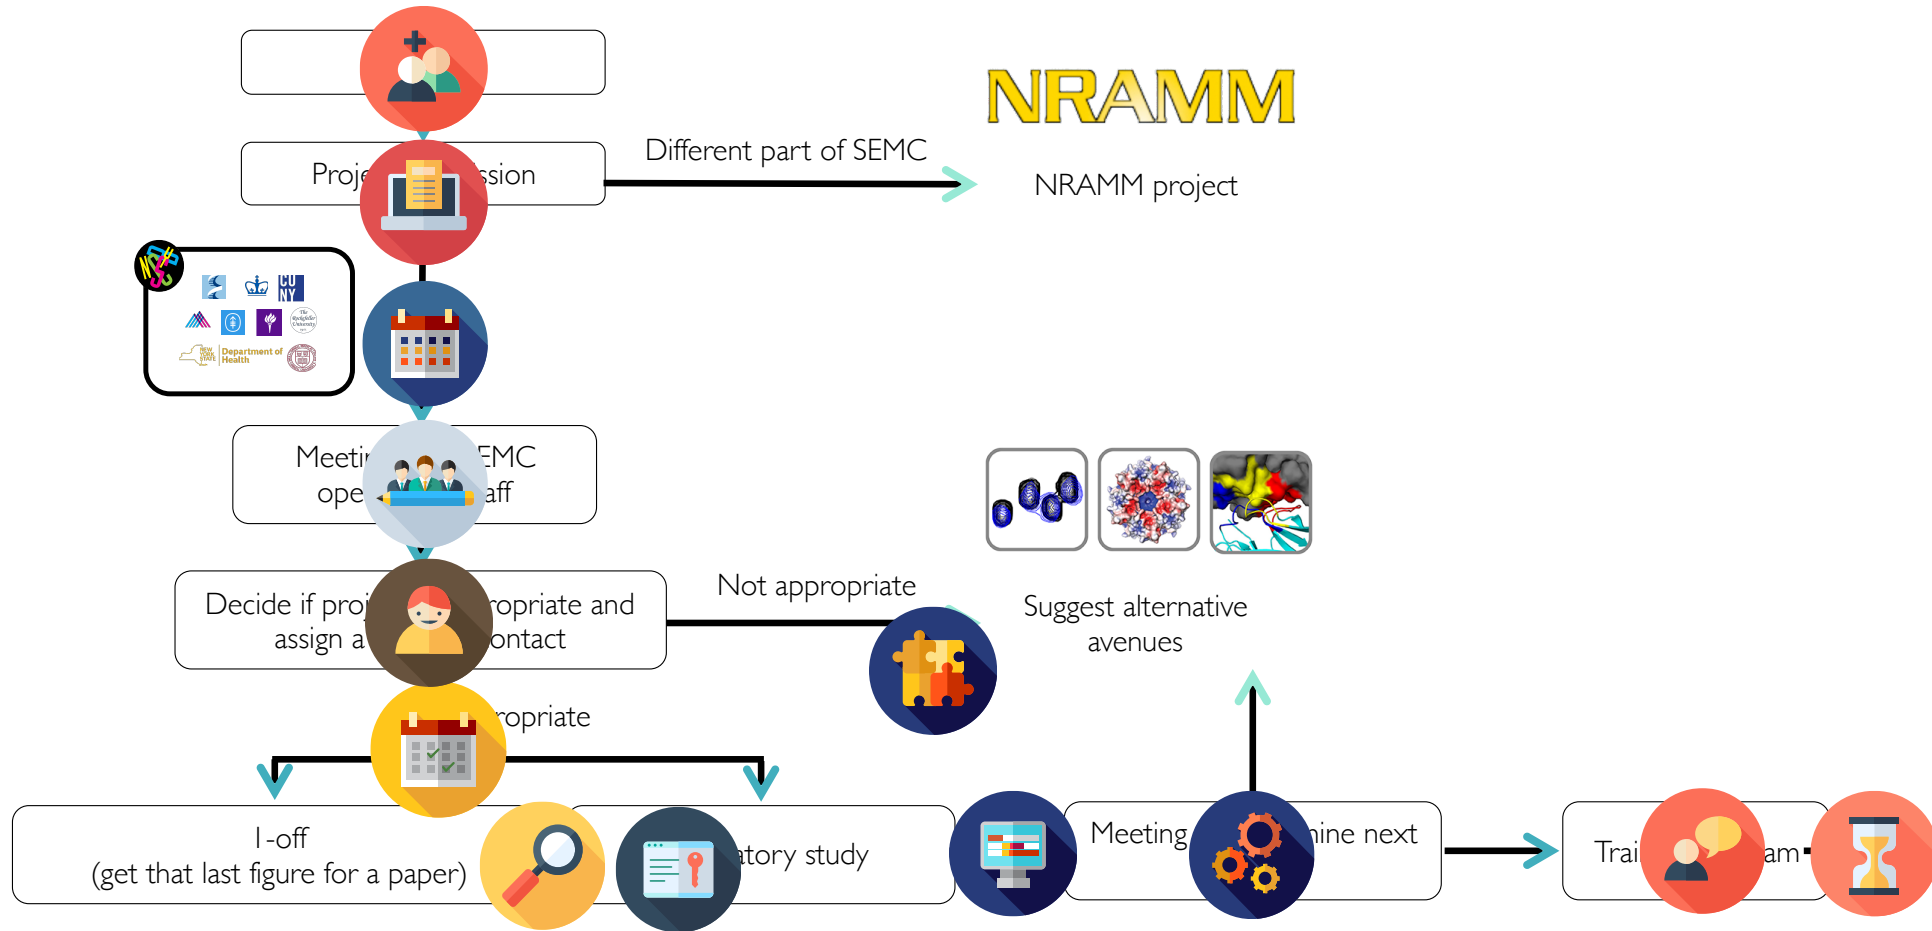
NRAMM

Proj sion

Different part of SEMC

NRAMM project

CU NY

Department of Health

Meeti EMC ope aff

Decide if proj ropriate and assign a ontact

Not appropriate

Suggest alternative avenues

ropriate

1-off (get that last figure for a paper)

tory study

Meeting ine next

Trai am